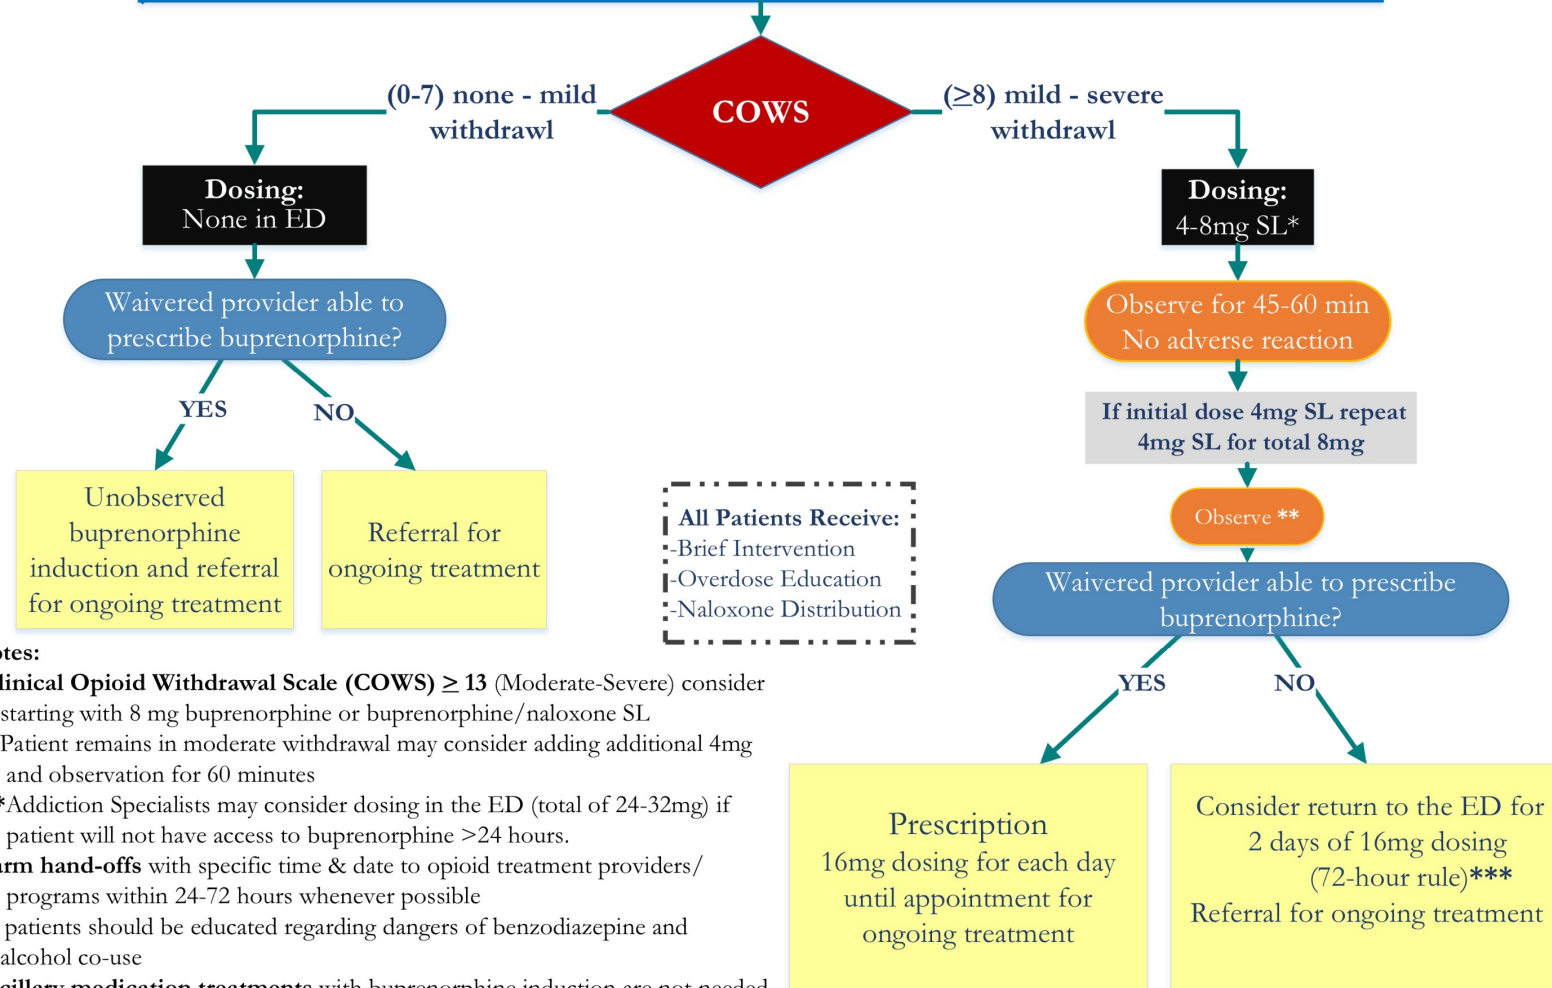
COWS

(0-7) none - mild withdrawl

(≥8) mild - severe withdrawl

Dosing:
None in ED

Dosing:
4-8mg SL*

Waivered provider able to prescribe buprenorphine?

YES

NO

Unobserved buprenorphine induction and referral for ongoing treatment

Referral for ongoing treatment

Observe for 45-60 min
No adverse reaction

If initial dose 4mg SL repeat 4mg SL for total 8mg

Observe **

All Patients Receive:
-Brief Intervention
-Overdose Education
-Naloxone Distribution

Waivered provider able to prescribe buprenorphine?

YES

NO

Prescription
16mg dosing for each day until appointment for ongoing treatment

Consider return to the ED for 2 days of 16mg dosing (72-hour rule)***
Referral for ongoing treatment

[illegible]tes:
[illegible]linical Opioid Withdrawal Scale (COWS) ≥ 13 (Moderate-Severe) consider starting with 8 mg buprenorphine or buprenorphine/naloxone SL
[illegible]Patient remains in moderate withdrawal may consider adding additional 4mg and observation for 60 minutes
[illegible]*Addiction Specialists may consider dosing in the ED (total of 24-32mg) if patient will not have access to buprenorphine >24 hours.
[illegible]arm hand-offs with specific time & date to opioid treatment providers/ programs within 24-72 hours whenever possible
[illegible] patients should be educated regarding dangers of benzodiazepine and alcohol co-use
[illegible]